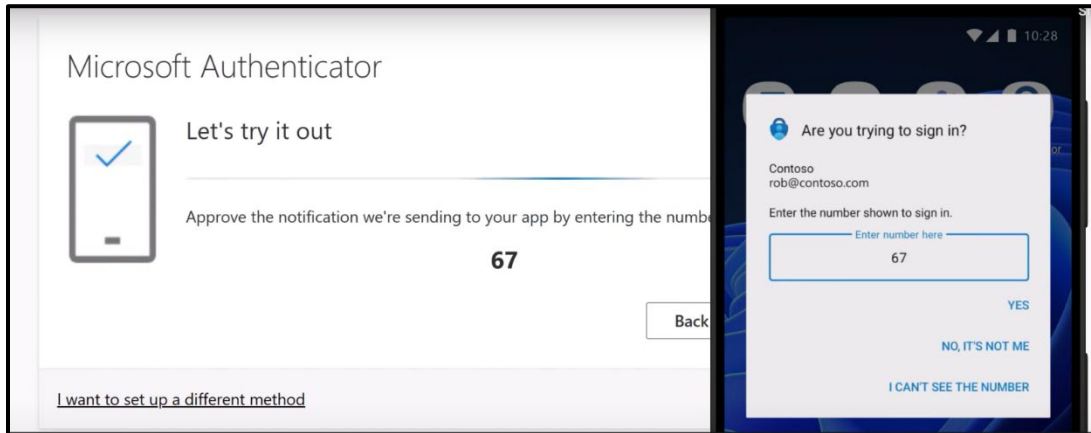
Microsoft Authenticator

Let's try it out

Approve the notification we're sending to your app by entering the numb

67

Back

I want to set up a different method

10:28

Are you trying to sign in?

Contoso
rob@contoso.com

Enter the number shown to sign in.

Enter number here

67

YES

NO, IT'S NOT ME

I CAN'T SEE THE NUMBER